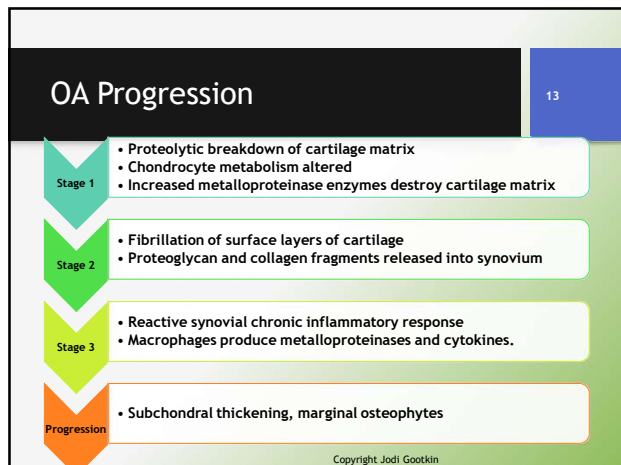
OA Progression

13

Stage 1

• Proteolytic breakdown of cartilage matrix
• Chondrocyte metabolism altered
• Increased metalloproteinase enzymes destroy cartilage matrix

Stage 2

• Fibrillation of surface layers of cartilage
• Proteoglycan and collagen fragments released into synovium

Stage 3

• Reactive synovial chronic inflammatory response
• Macrophages produce metalloproteinases and cytokines.

Progression

• Subchondral thickening, marginal osteophytes

Copyright Jodi Gootkin